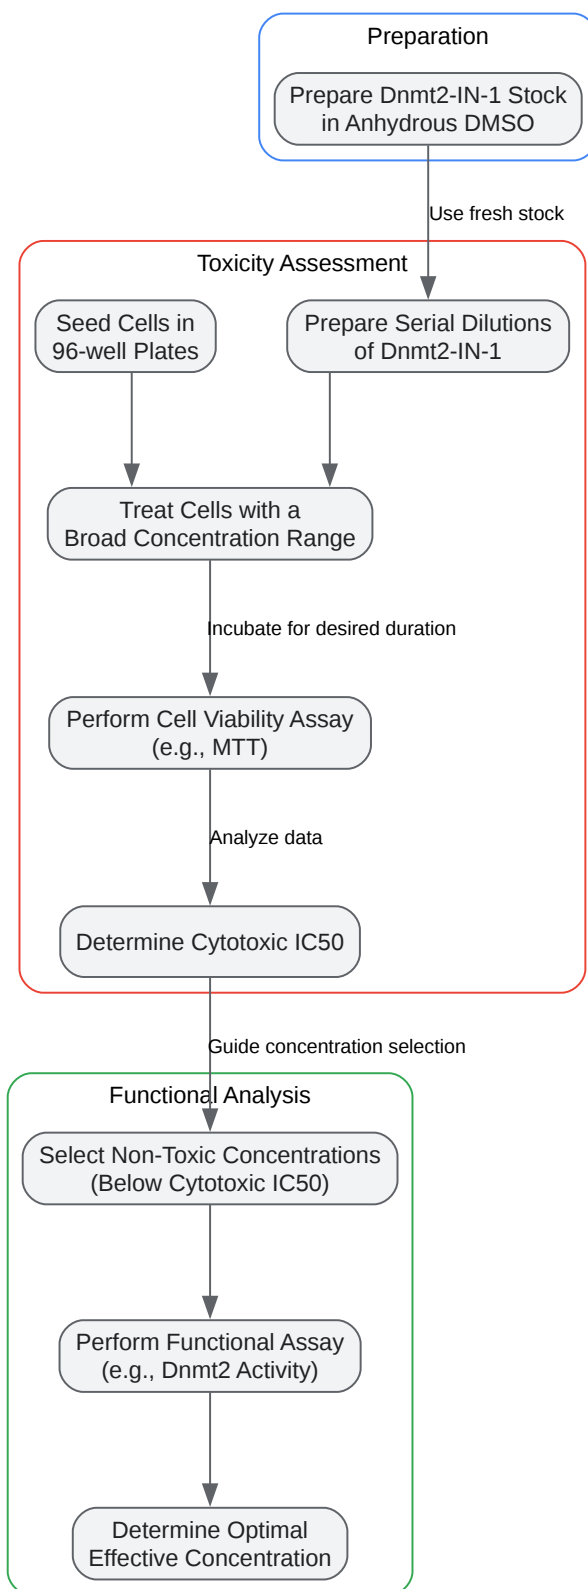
Preparation

Prepare Dnmt2-IN-1 Stock in Anhydrous DMSO

Use fresh stock

Toxicity Assessment

Seed Cells in 96-well Plates

Prepare Serial Dilutions of Dnmt2-IN-1

Treat Cells with a Broad Concentration Range

Incubate for desired duration

Perform Cell Viability Assay (e.g., MTT)

Analyze data

Determine Cytotoxic IC50

Guide concentration selection

Functional Analysis

Select Non-Toxic Concentrations (Below Cytotoxic IC50)

Perform Functional Assay (e.g., Dnmt2 Activity)

Determine Optimal Effective Concentration